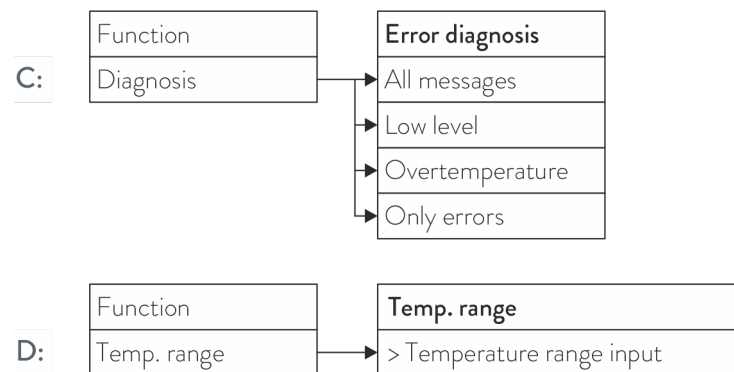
C:

| Function |
|---|
| Diagnosis |

| Error diagnosis |
|---|
| All messages |
| Low level |
| Overtemperature |
| Only errors |

D:

| Function |
|---|
| Temp. range |

| Temp. range |
|---|
| > Temperature range input |